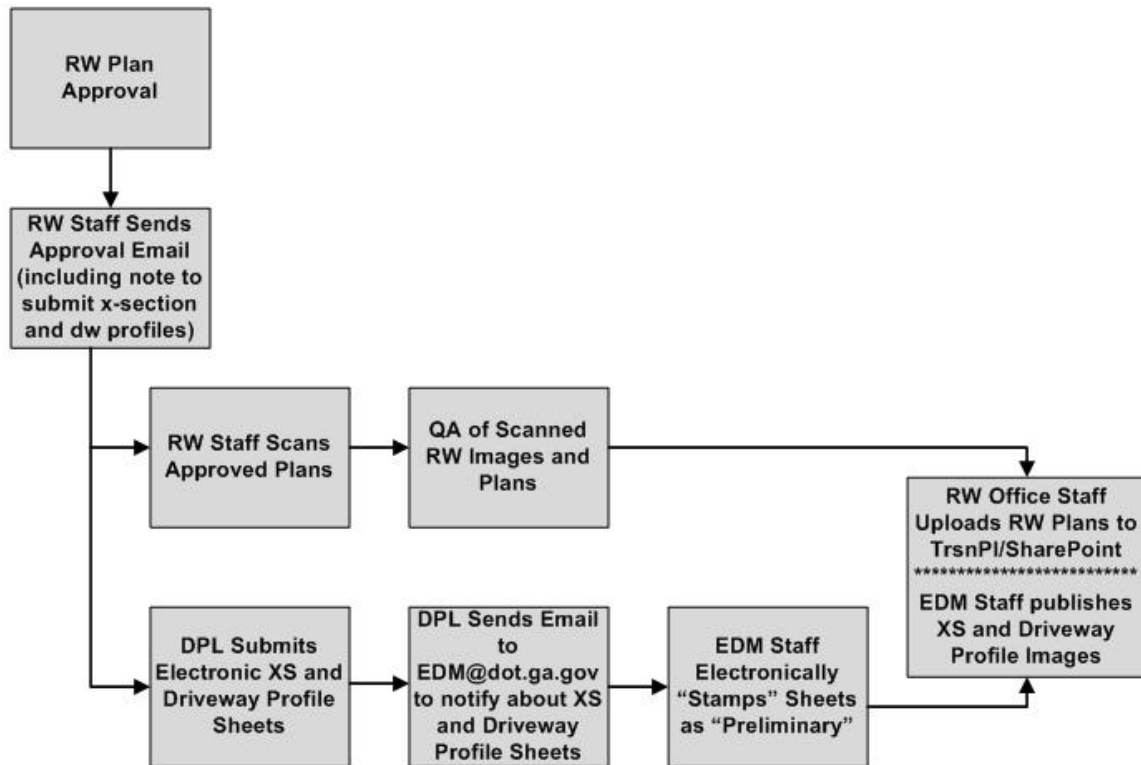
RW Plan Approval

RW Staff Sends Approval Email (including note to submit x-section and dw profiles)

RW Staff Scans Approved Plans

QA of Scanned RW Images and Plans

RW Office Staff Uploads RW Plans to TrsnPI/SharePoint
**************************
EDM Staff publishes XS and Driveway Profile Images

DPL Submits Electronic XS and Driveway Profile Sheets

DPL Sends Email to EDM@dot.ga.gov to notify about XS and Driveway Profile Sheets

EDM Staff Electronically “Stamps” Sheets as “Preliminary”